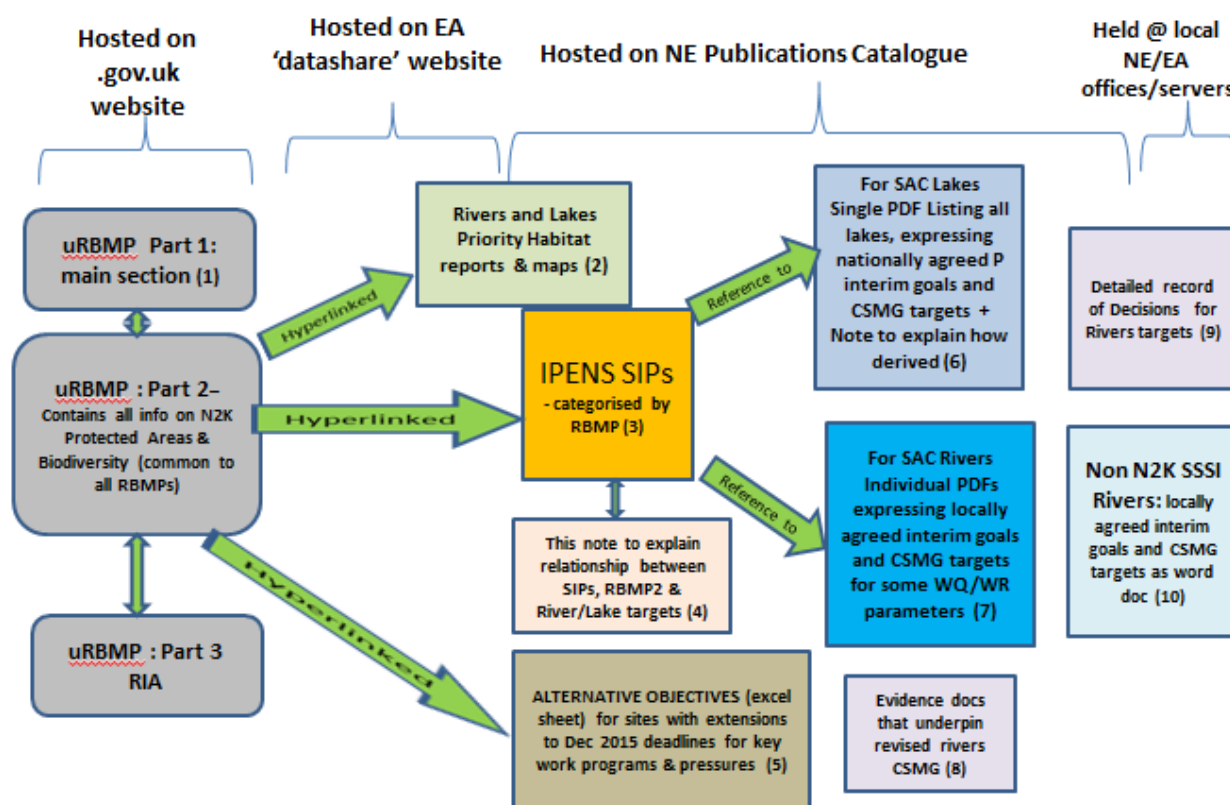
Hosted on .gov.uk website

Hosted on EA 'datashare' website

Hosted on NE Publications Catalogue

Held @ local NE/EA offices/servers

uRBMP Part 1: main section (1)

uRBMP : Part 2– Contains all info on N2K Protected Areas & Biodiversity (common to all RBMPs)

uRBMP : Part 3 RIA

Hyperlinked

Hyperlinked

Hyperlinked

Rivers and Lakes Priority Habitat reports & maps (2)

IPENS SIPs - categorised by RBMP (3)

This note to explain relationship between SIPs, RBMP2 & River/Lake targets (4)

ALTERNATIVE OBJECTIVES (excel sheet) for sites with extensions to Dec 2015 deadlines for key work programs & pressures (5)

Reference to

Reference to

For SAC Lakes Single PDF Listing all lakes, expressing nationally agreed P interim goals and CSMG targets + Note to explain how derived (6)

For SAC Rivers Individual PDFs expressing locally agreed interim goals and CSMG targets for some WQ/WR parameters (7)

Evidence docs that underpin revised rivers CSMG (8)

Detailed record of Decisions for Rivers targets (9)

Non N2K SSSI Rivers: locally agreed interim goals and CSMG targets as word doc (10)